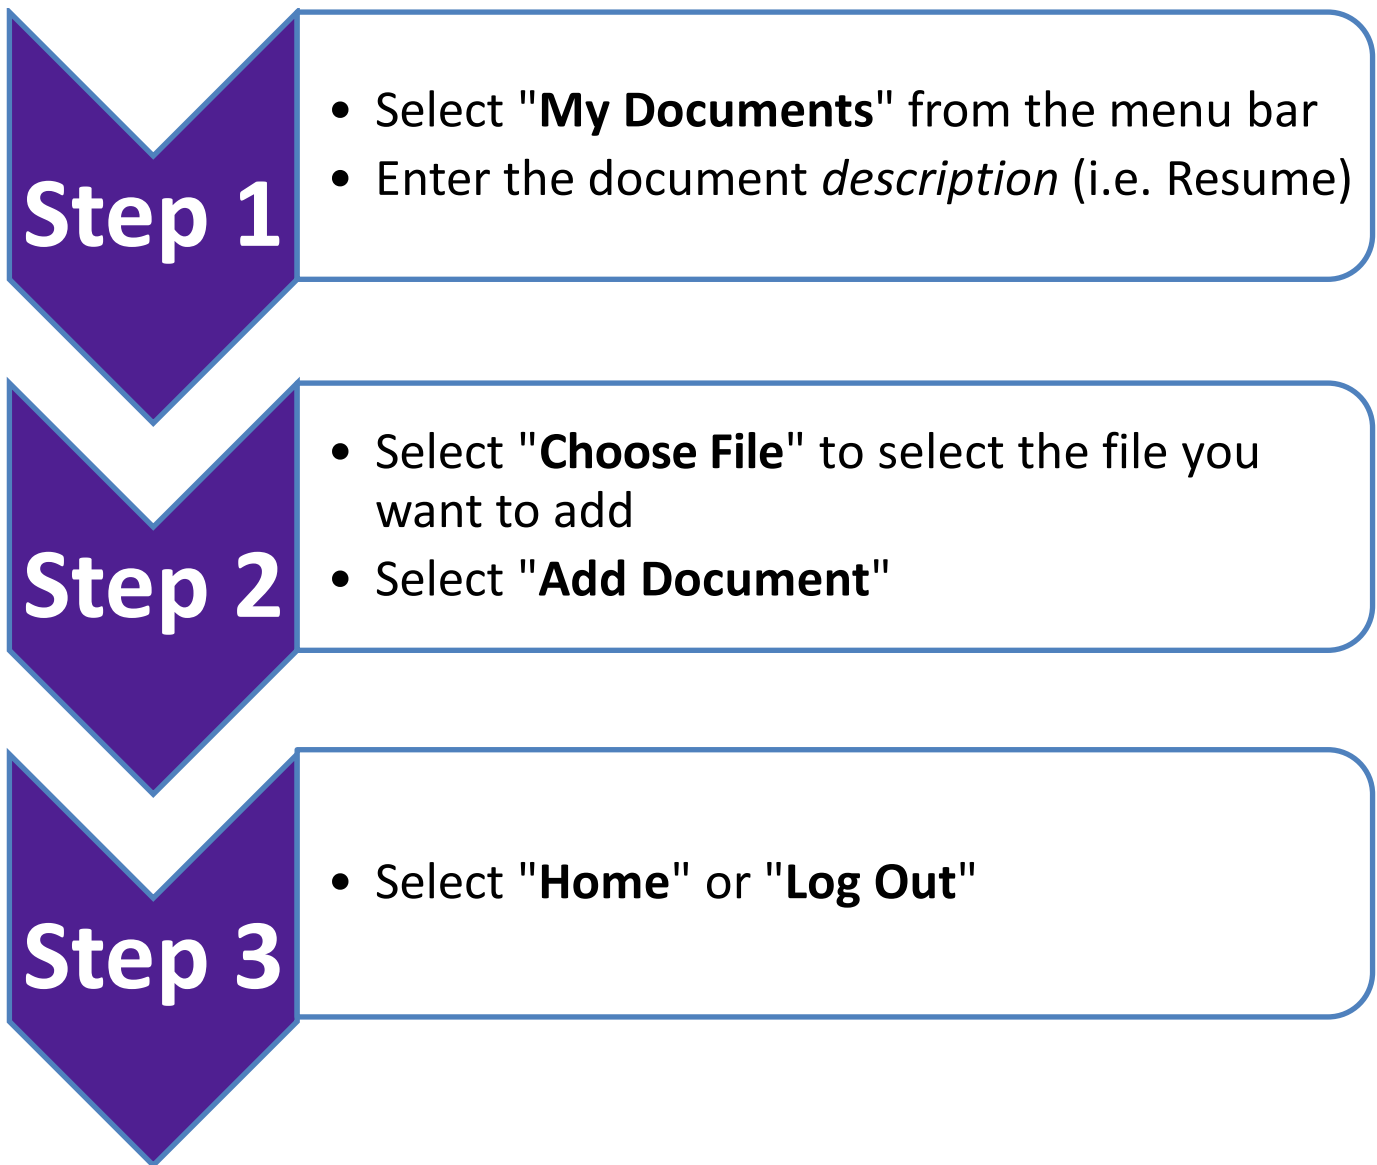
Step 1

- Select "My Documents" from the menu bar
- Enter the document description (i.e. Resume)

Step 2

- Select "Choose File" to select the file you want to add
- Select "Add Document"

Step 3

- Select "Home" or "Log Out"